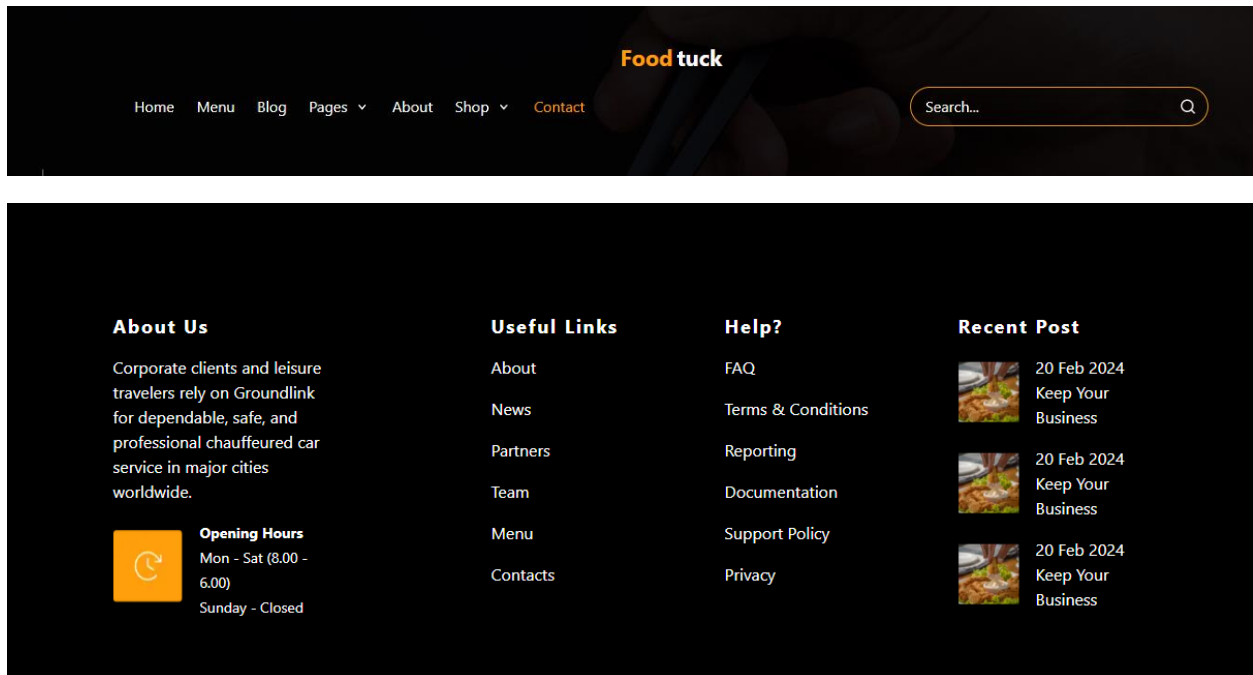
Foodtuck

Home Menu Blog Pages About Shop Contact

Search...

About Us

Corporate clients and leisure travelers rely on Groundlink for dependable, safe, and professional chauffeured car service in major cities worldwide.

Opening Hours
Mon - Sat (8.00 - 6.00)
Sunday - Closed

Useful Links

About

News

Partners

Team

Menu

Contacts

Help?

FAQ

Terms & Conditions

Reporting

Documentation

Support Policy

Privacy

Recent Post

20 Feb 2024
Keep Your Business

20 Feb 2024
Keep Your Business

20 Feb 2024
Keep Your Business